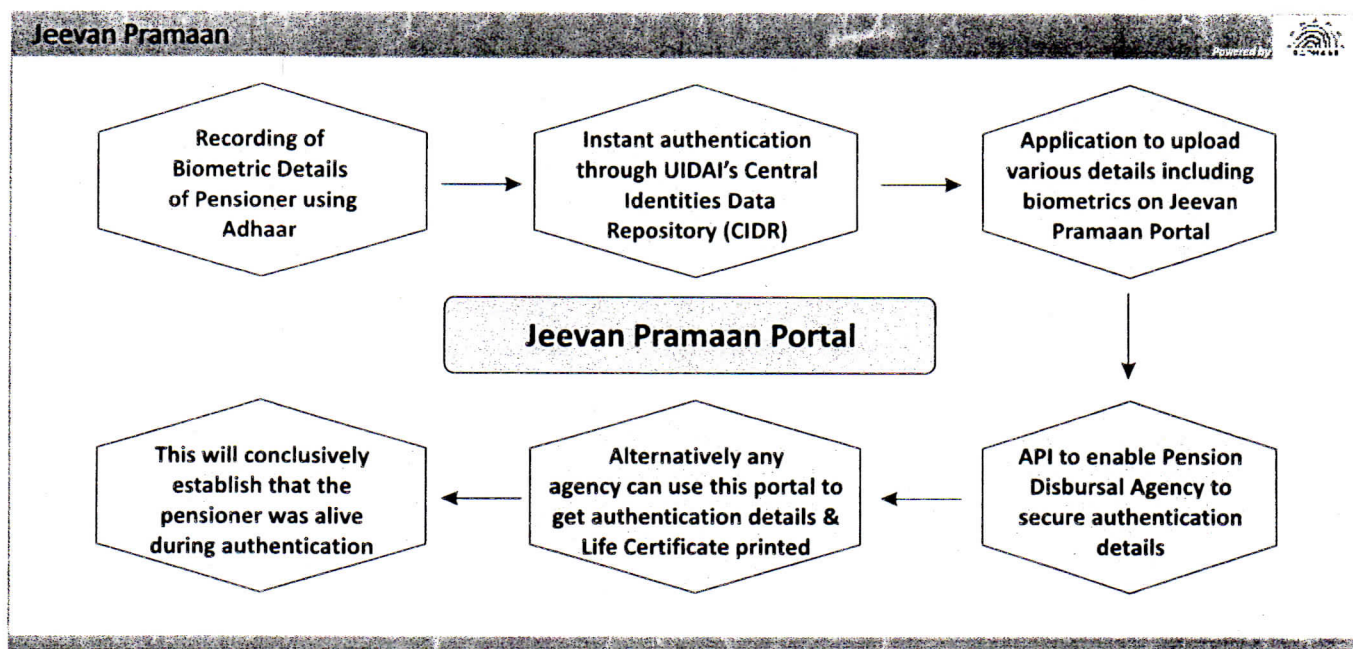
Jeevan Pramaan

Powered by

Recording of Biometric Details of Pensioner using Adhaar

Instant authentication through UIDAI's Central Identities Data Repository (CIDR)

Application to upload various details including biometrics on Jeevan Pramaan Portal

Jeevan Pramaan Portal

API to enable Pension Disbursal Agency to secure authentication details

Alternatively any agency can use this portal to get authentication details & Life Certificate printed

This will conclusively establish that the pensioner was alive during authentication